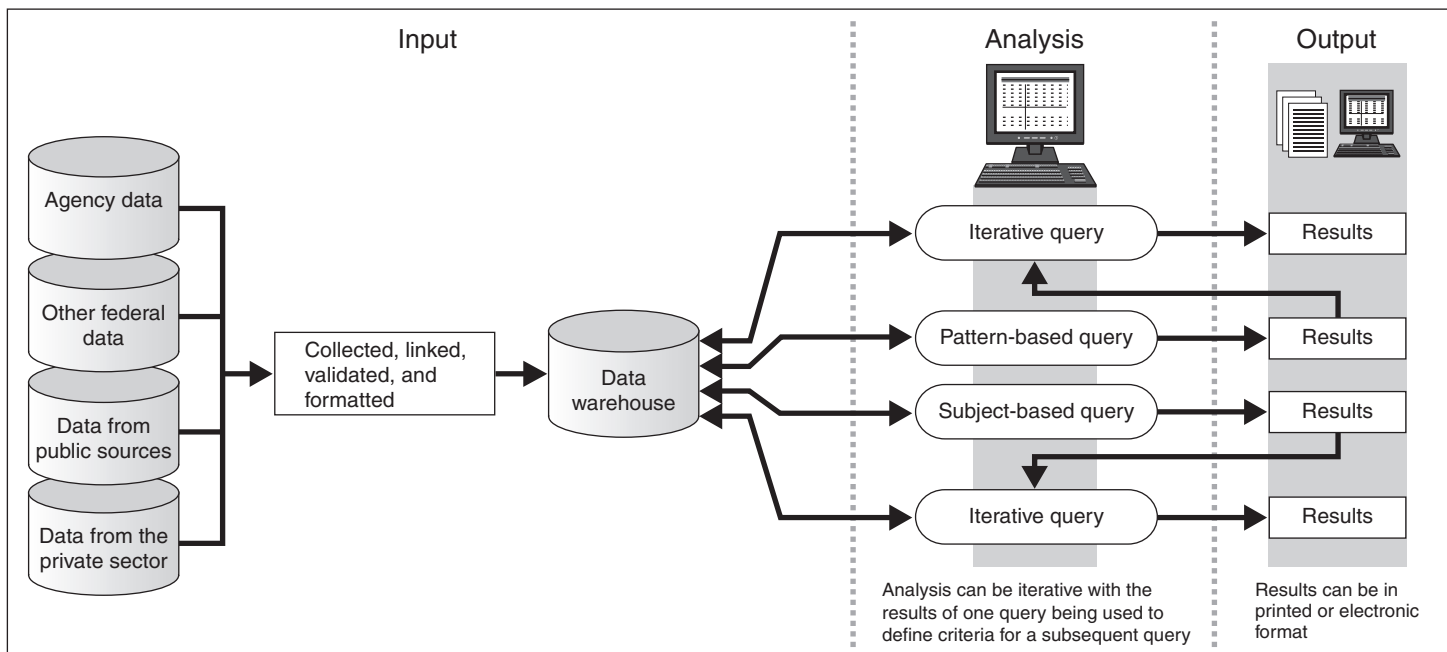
Input

Analysis

Output

Agency data

Other federal data

Data from public sources

Data from the private sector

Collected, linked, validated, and formatted

Data warehouse

Iterative query

Results

Pattern-based query

Results

Subject-based query

Results

Iterative query

Results

Analysis can be iterative with the results of one query being used to define criteria for a subsequent query

Results can be in printed or electronic format